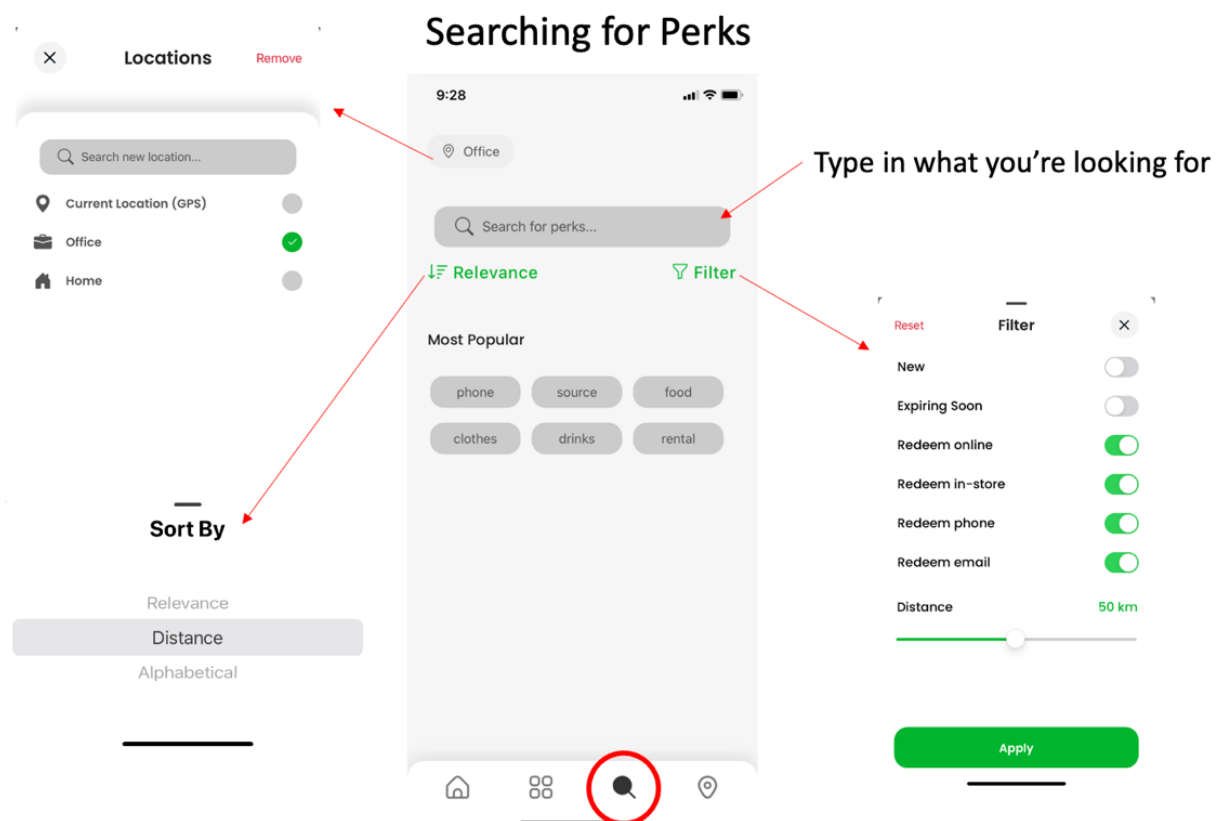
Searching for Perks

Locations
Remove

Search new location...

Current Location (GPS)

Office

Home

Sort By

Relevance

Distance

Alphabetical

9:28

Office

Search for perks...

Relevance

Filter

Most Popular

phone
source
food
clothes
drinks
rental

Type in what you're looking for

Reset
Filter

New

Expiring Soon

Redeem online

Redeem in-store

Redeem phone

Redeem email

Distance
50 km

Apply